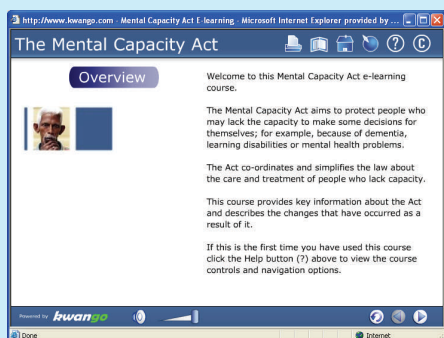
http://www.kwango.com - Mental Capacity Act E-learning - Microsoft Internet Explorer provided by ...

The Mental Capacity Act

Overview

Welcome to this Mental Capacity Act e-learning course.

The Mental Capacity Act aims to protect people who may lack the capacity to make some decisions for themselves; for example, because of dementia, learning disabilities or mental health problems.

The Act co-ordinates and simplifies the law about the care and treatment of people who lack capacity.

This course provides key information about the Act and describes the changes that have occurred as a result of it.

If this is the first time you have used this course click the Help button (?) above to view the course controls and navigation options.

Powered by kwango

Done

Internet